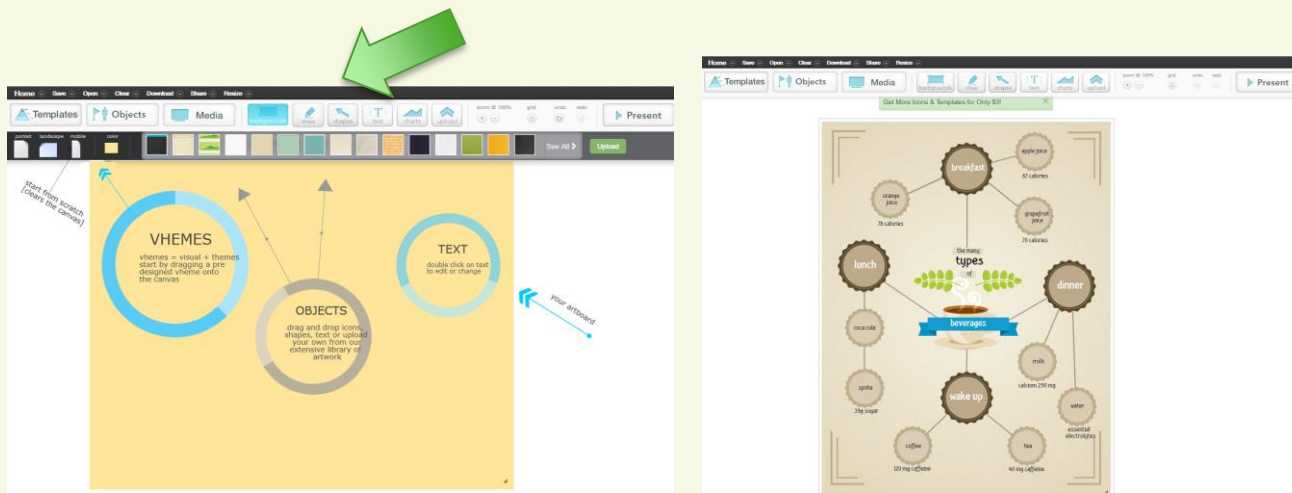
Home Save Open Clear Download Share Resize

Templates Objects Media backgrounds draw shapes text charts upload

zoom @ 100% grid undo redo

Present

portrait landscape mobile color

See All

Upload

start from scratch [clears the canvas]

VHEMES

vhemes = visual + themes start by dragging a pre designed vheme onto the canvas

OBJECTS

drag and drop icons, shapes, text or upload your own from our extensive library of artwork

TEXT

double click on text to edit or change

your artboard

Home Save Open Clear Download Share Resize

Templates Objects Media backgrounds draw shapes text charts upload

zoom @ 100% grid undo redo

Present

Get More Icons & Templates for Only $3!

breakfast

apple juice
87 calories

orange juice
78 calories

grapefruit juice
70 calories

the many
types
of

beverages

lunch

dinner

coca cola

sprite
39g sugar

milk
calcium 290 mg

water
essential electrolytes

wake up

coffee
120 mg caffeine

tea
40 mg caffeine